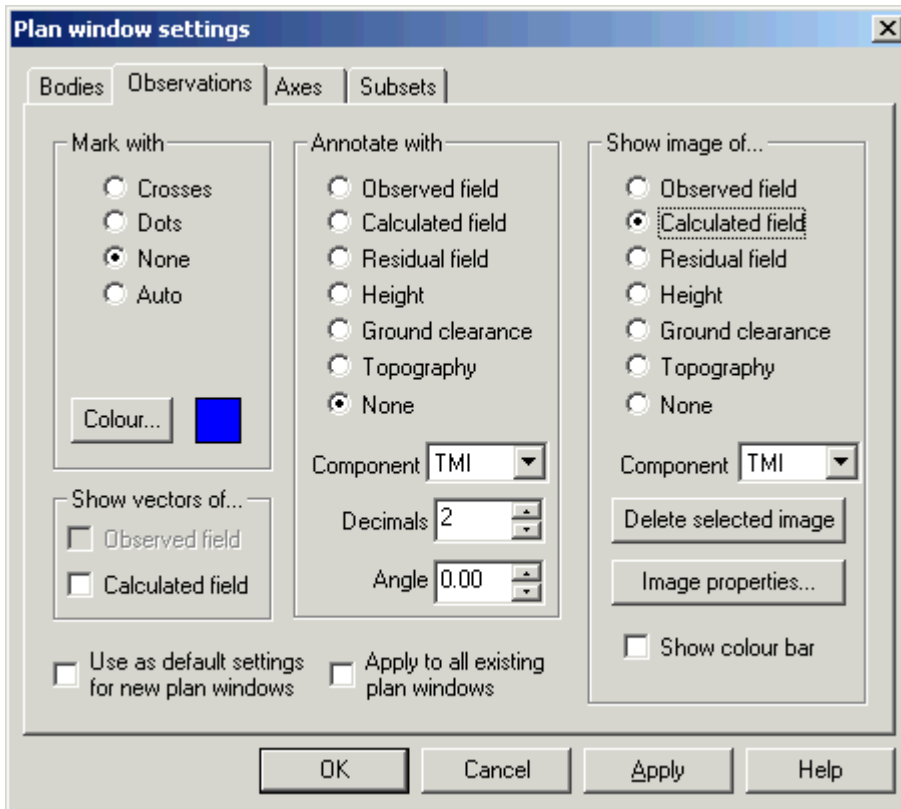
Plan window settings

Bodies | Observations | Axes | Subsets

Mark with
Crosses
Dots
None
Auto

Colour...

Show vectors of...
Observed field
Calculated field

Annotate with
Observed field
Calculated field
Residual field
Height
Ground clearance
Topography
None

Component TMI
Decimals 2
Angle 0.00

Show image of...
Observed field
Calculated field
Residual field
Height
Ground clearance
Topography
None

Component TMI

Delete selected image
Image properties...
Show colour bar

Use as default settings for new plan windows
Apply to all existing plan windows

OK
Cancel
Apply
Help